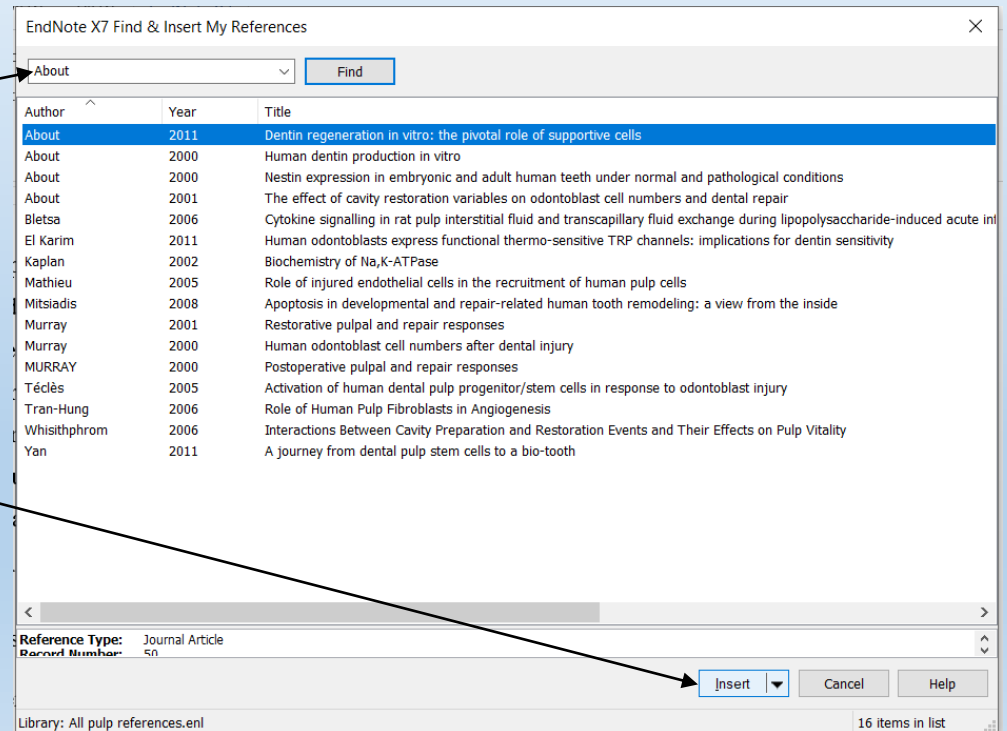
EndNote X7 Find & Insert My References

About
Find

| Author | Year | Title |
|---|---|---|
| About | 2011 | Dentin regeneration in vitro: the pivotal role of supportive cells |
| About | 2000 | Human dentin production in vitro |
| About | 2000 | Nestin expression in embryonic and adult human teeth under normal and pathological conditions |
| About | 2001 | The effect of cavity restoration variables on odontoblast cell numbers and dental repair |
| Bletsa | 2006 | Cytokine signalling in rat pulp interstitial fluid and transcapillary fluid exchange during lipopolysaccharide-induced acute in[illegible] |
| El Karim | 2011 | Human odontoblasts express functional thermo-sensitive TRP channels: implications for dentin sensitivity |
| Kaplan | 2002 | Biochemistry of Na,K-ATPase |
| Mathieu | 2005 | Role of injured endothelial cells in the recruitment of human pulp cells |
| Mitsiadis | 2008 | Apoptosis in developmental and repair-related human tooth remodeling: a view from the inside |
| Murray | 2001 | Restorative pulpal and repair responses |
| Murray | 2000 | Human odontoblast cell numbers after dental injury |
| MURRAY | 2000 | Postoperative pulpal and repair responses |
| Téclès | 2005 | Activation of human dental pulp progenitor/stem cells in response to odontoblast injury |
| Tran-Hung | 2006 | Role of Human Pulp Fibroblasts in Angiogenesis |
| Whisithphrom | 2006 | Interactions Between Cavity Preparation and Restoration Events and Their Effects on Pulp Vitality |
| Yan | 2011 | A journey from dental pulp stem cells to a bio-tooth |

Reference Type: Journal Article
Record Number: 50

Insert
Cancel
Help

Library: All pulp references.enl
16 items in list